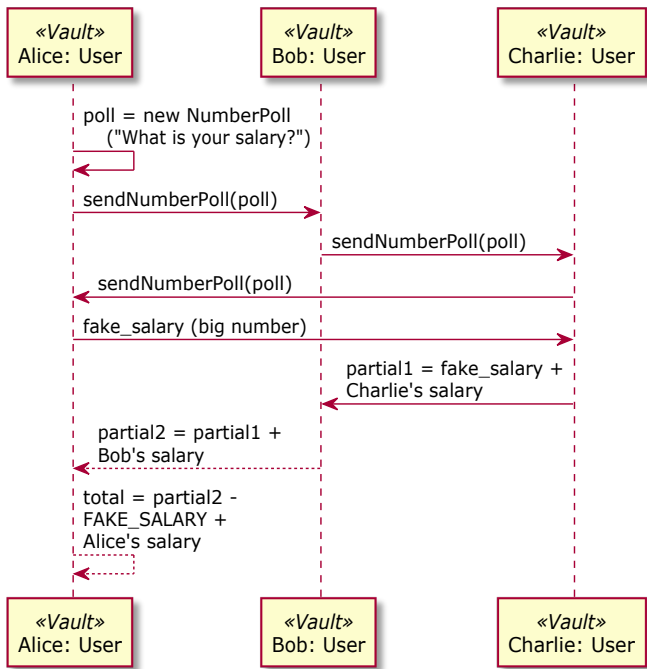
«Vault»
Alice: User

«Vault»
Bob: User

«Vault»
Charlie: User

poll = new NumberPoll ("What is your salary?")

sendNumberPoll(poll)

sendNumberPoll(poll)

sendNumberPoll(poll)

fake_salary (big number)

partial1 = fake_salary + Charlie's salary

partial2 = partial1 + Bob's salary

total = partial2 - FAKE_SALARY + Alice's salary

«Vault»
Alice: User

«Vault»
Bob: User

«Vault»
Charlie: User